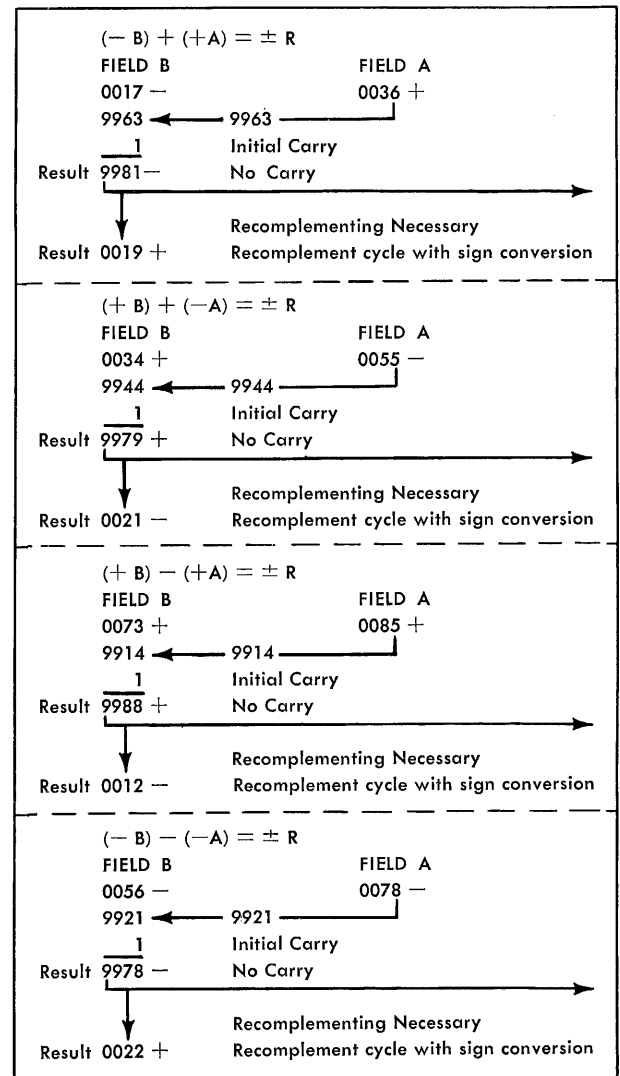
$(-B) + (+A) = \pm R$

FIELD B FIELD A

0017 − 0036 +

9963 ← 9963

1 Initial Carry

Result 9981 − No Carry

Recomplementing Necessary

Result 0019 + Recomplement cycle with sign conversion

$(+B) + (-A) = \pm R$

FIELD B FIELD A

0034 + 0055 −

9944 ← 9944

1 Initial Carry

Result 9979 + No Carry

Recomplementing Necessary

Result 0021 − Recomplement cycle with sign conversion

$(+B) - (+A) = \pm R$

FIELD B FIELD A

0073 + 0085 +

9914 ← 9914

1 Initial Carry

Result 9988 + No Carry

Recomplementing Necessary

Result 0012 − Recomplement cycle with sign conversion

$(-B) - (-A) = \pm R$

FIELD B FIELD A

0056 − 0078 −

9921 ← 9921

1 Initial Carry

Result 9978 − No Carry

Recomplementing Necessary

Result 0022 + Recomplement cycle with sign conversion